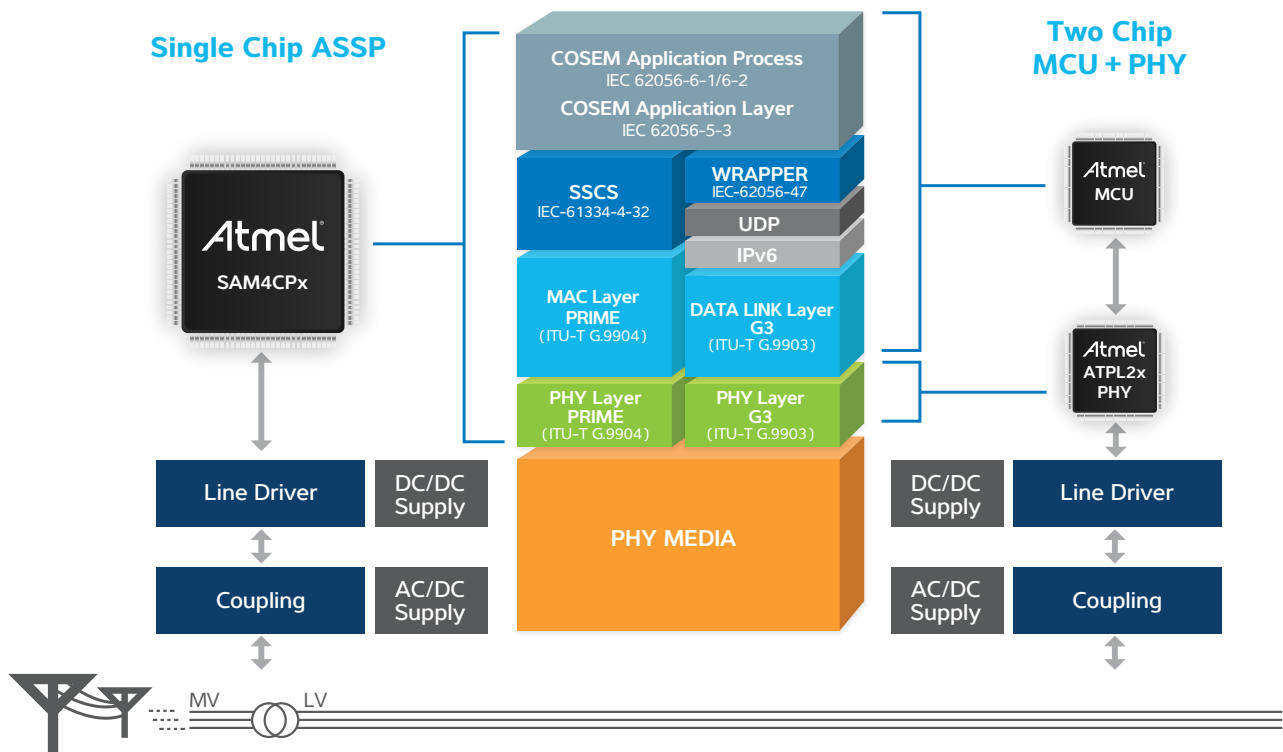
Single Chip ASSP

Atmel
SAM4CPx

COSEM Application Process
IEC 62056-6-1/6-2
COSEM Application Layer
IEC 62056-5-3

SSCS
IEC-61334-4-32

WRAPPER
IEC-62056-47

UDP

IPv6

MAC Layer
PRIME
(ITU-T G.9904)

DATA LINK Layer
G3
(ITU-T G.9903)

PHY Layer
PRIME
(ITU-T G.9904)

PHY Layer
G3
(ITU-T G.9903)

PHY MEDIA

Two Chip
MCU + PHY

Atmel
MCU

Atmel
ATPL2x
PHY

Line Driver

DC/DC
Supply

Coupling

AC/DC
Supply

DC/DC
Supply

Line Driver

AC/DC
Supply

Coupling

MV

LV